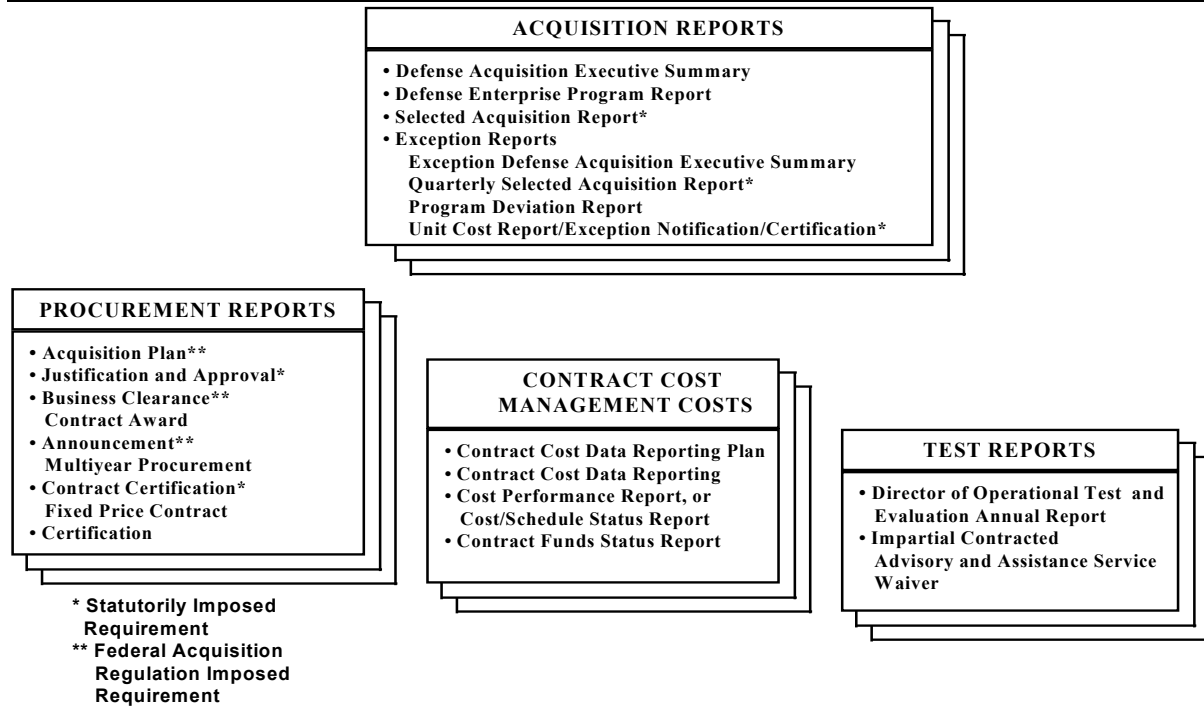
ACQUISITION REPORTS

• Defense Acquisition Executive Summary
• Defense Enterprise Program Report
• Selected Acquisition Report*
• Exception Reports
Exception Defense Acquisition Executive Summary
Quarterly Selected Acquisition Report*
Program Deviation Report
Unit Cost Report/Exception Notification/Certification*

PROCUREMENT REPORTS

• Acquisition Plan**
• Justification and Approval*
• Business Clearance**
Contract Award
• Announcement**
Multiyear Procurement
• Contract Certification*
Fixed Price Contract
• Certification

* Statutorily Imposed Requirement
** Federal Acquisition Regulation Imposed Requirement

CONTRACT COST MANAGEMENT COSTS

• Contract Cost Data Reporting Plan
• Contract Cost Data Reporting
• Cost Performance Report, or Cost/Schedule Status Report
• Contract Funds Status Report

TEST REPORTS

• Director of Operational Test and Evaluation Annual Report
• Impartial Contracted Advisory and Assistance Service Waiver